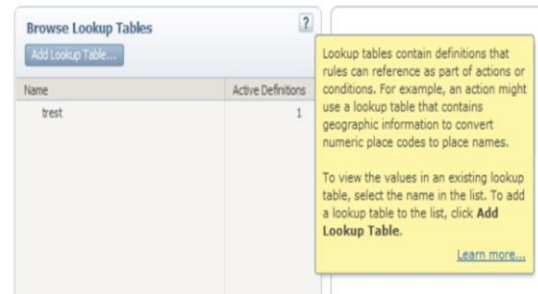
Browse Lookup Tables

?

Add Lookup Table...

| Name | Active Definitions |
|---|---|
| trest | 1 |

Lookup tables contain definitions that rules can reference as part of actions or conditions. For example, an action might use a lookup table that contains geographic information to convert numeric place codes to place names.

To view the values in an existing lookup table, select the name in the list. To add a lookup table to the list, click **Add Lookup Table**.

Learn more...